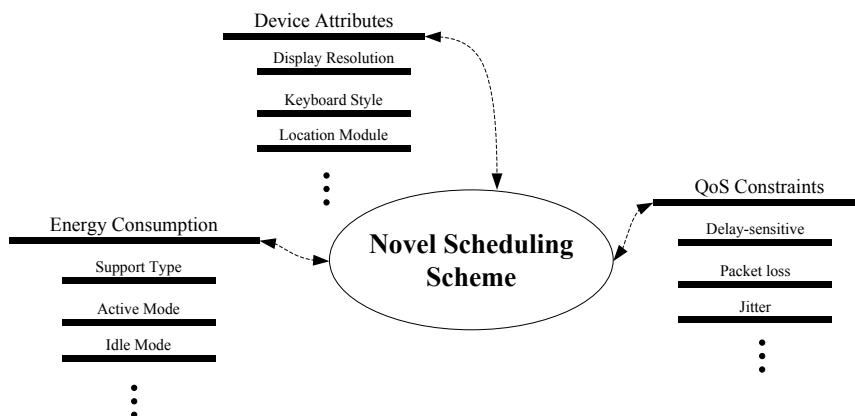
Device Attributes

Display Resolution

Keyboard Style

Location Module

Energy Consumption

Support Type

Active Mode

Idle Mode

Novel Scheduling Scheme

QoS Constraints

Delay-sensitive

Packet loss

Jitter